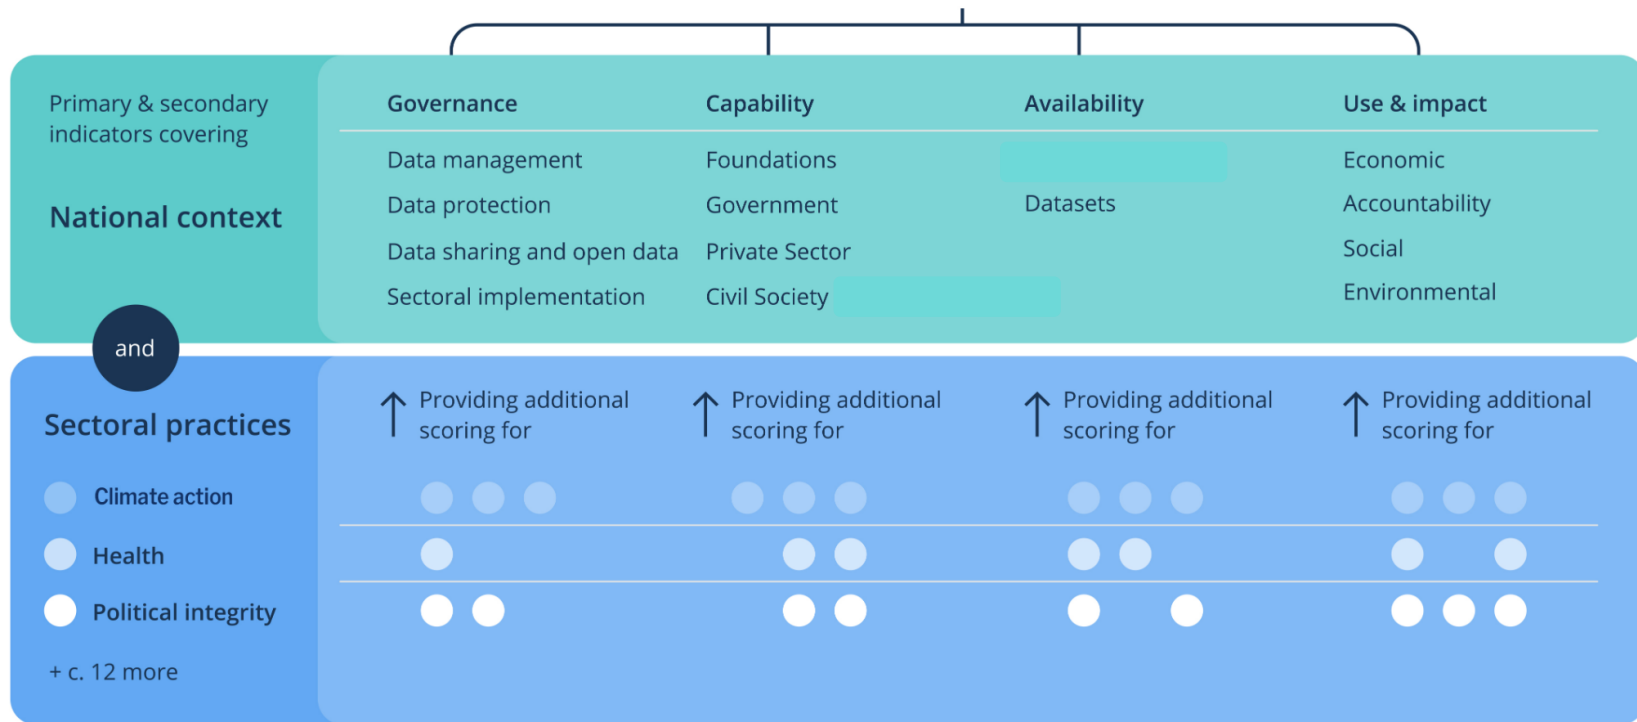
Primary & secondary indicators covering

National context

| Governance | Capability | Availability | Use & impact |
|---|---|---|---|
| Data management | Foundations | | Economic |
| Data protection | Government | Datasets | Accountability |
| Data sharing and open data | Private Sector | | Social |
| Sectoral implementation | Civil Society | | Environmental |

and

Sectoral practices

Climate action

Health

Political integrity

+ c. 12 more

Providing additional scoring for

Providing additional scoring for

Providing additional scoring for

Providing additional scoring for